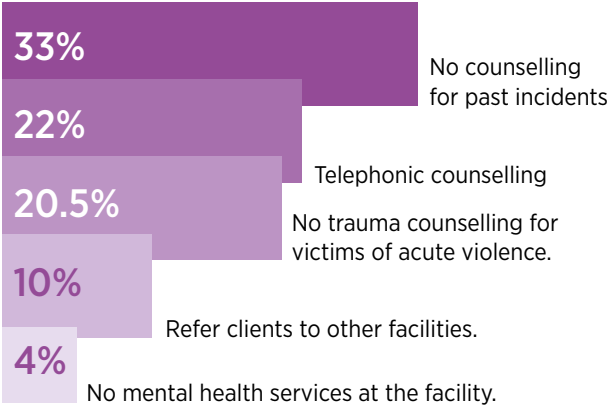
33%
No counselling for past incidents

22%
Telephonic counselling

20.5%
No trauma counselling for victims of acute violence.

10%
Refer clients to other facilities.

4%
No mental health services at the facility.